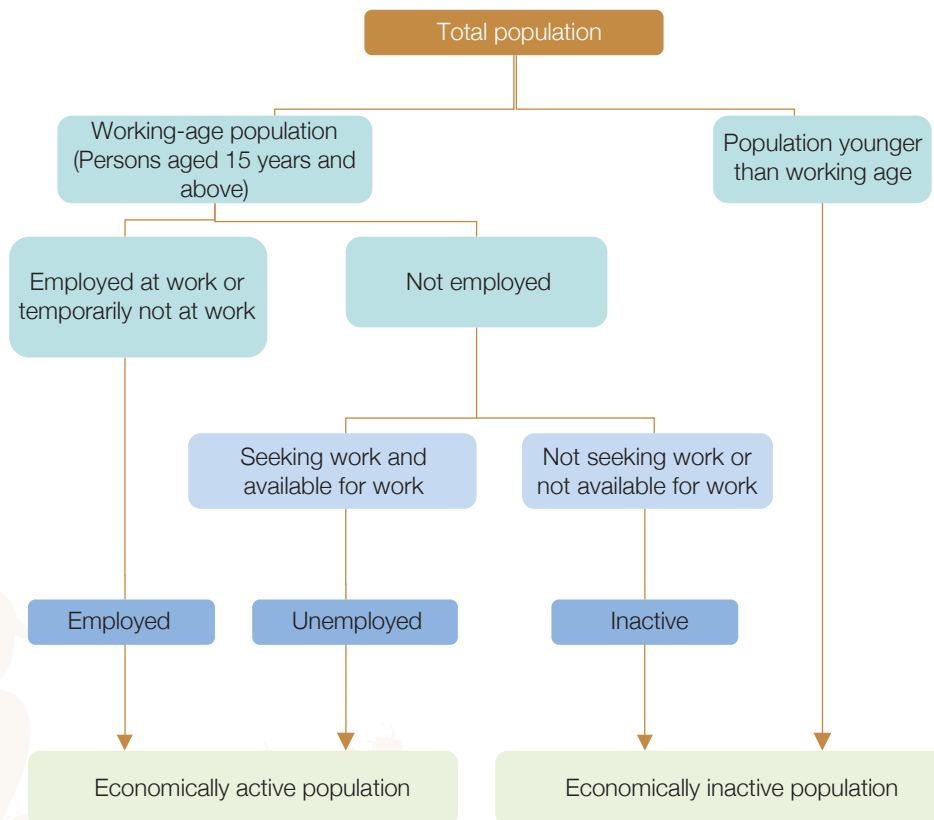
Total population

Working-age population (Persons aged 15 years and above)

Population younger than working age

Employed at work or temporarily not at work

Not employed

Seeking work and available for work

Not seeking work or not available for work

Employed

Unemployed

Inactive

Economically active population

Economically inactive population